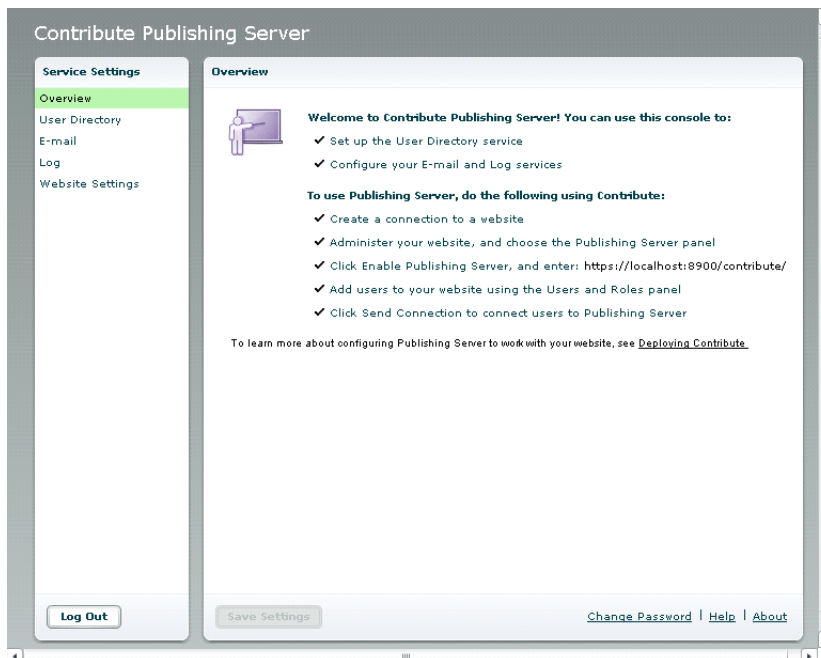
Contribute Publishing Server

Service Settings

Overview
User Directory
E-mail
Log
Website Settings

Log Out

Overview

Welcome to Contribute Publishing Server! You can use this console to:

✔ Set up the User Directory service
✔ Configure your E-mail and Log services

To use Publishing Server, do the following using Contribute:

✔ Create a connection to a website
✔ Administer your website, and choose the Publishing Server panel
✔ Click Enable Publishing Server, and enter: https://localhost:8900/contribute/
✔ Add users to your website using the Users and Roles panel
✔ Click Send Connection to connect users to Publishing Server

To learn more about configuring Publishing Server to work with your website, see Deploying Contribute

Save Settings

Change Password | Help | About